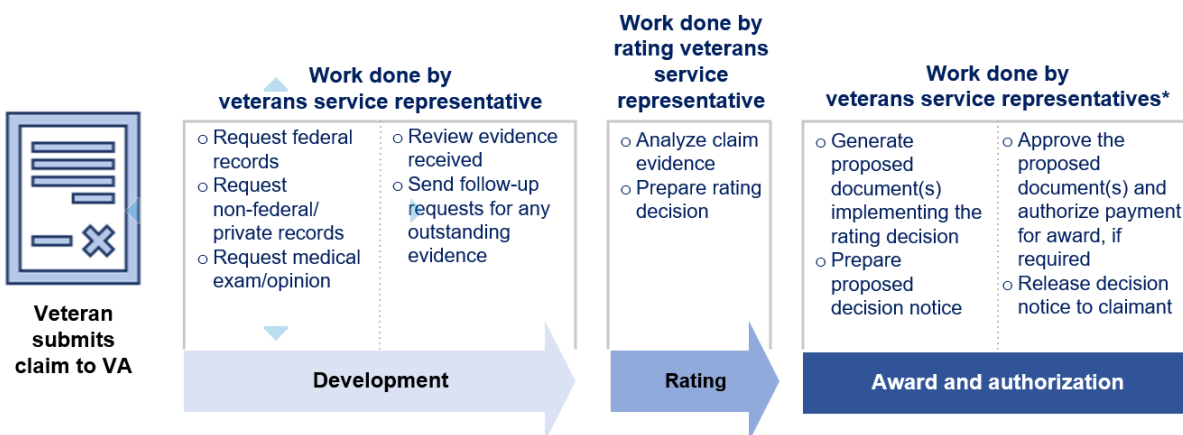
Veteran submits claim to VA

Work done by veterans service representative

o Request federal records
o Request non-federal/ private records
o Request medical exam/opinion

o Review evidence received
o Send follow-up requests for any outstanding evidence

Development

Work done by rating veterans service representative

o Analyze claim evidence
o Prepare rating decision

Rating

Work done by veterans service representatives*

o Generate proposed document(s) implementing the rating decision
o Prepare proposed decision notice

o Approve the proposed document(s) and authorize payment for award, if required
o Release decision notice to claimant

Award and authorization